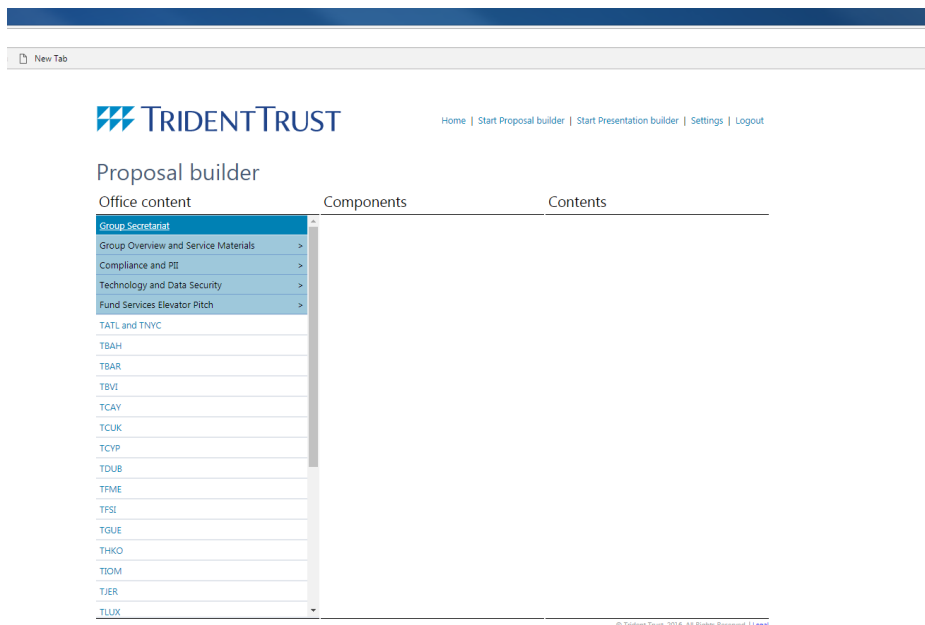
New Tab

TRIDENT TRUST

Home | Start Proposal builder | Start Presentation builder | Settings | Logout

Proposal builder

Office content

Components

Contents

Group Secretariat

Group Overview and Service Materials >

Compliance and PII >

Technology and Data Security >

Fund Services Elevator Pitch >

TATL and TNYC

TBAH

TBAR

TBVI

TCAY

TCUK

TCYP

TDUB

TFME

TFSI

TGUE

THKO

TIOM

TJER

TLUX

© Trident Trust 2016. All Rights Reserved. | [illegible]